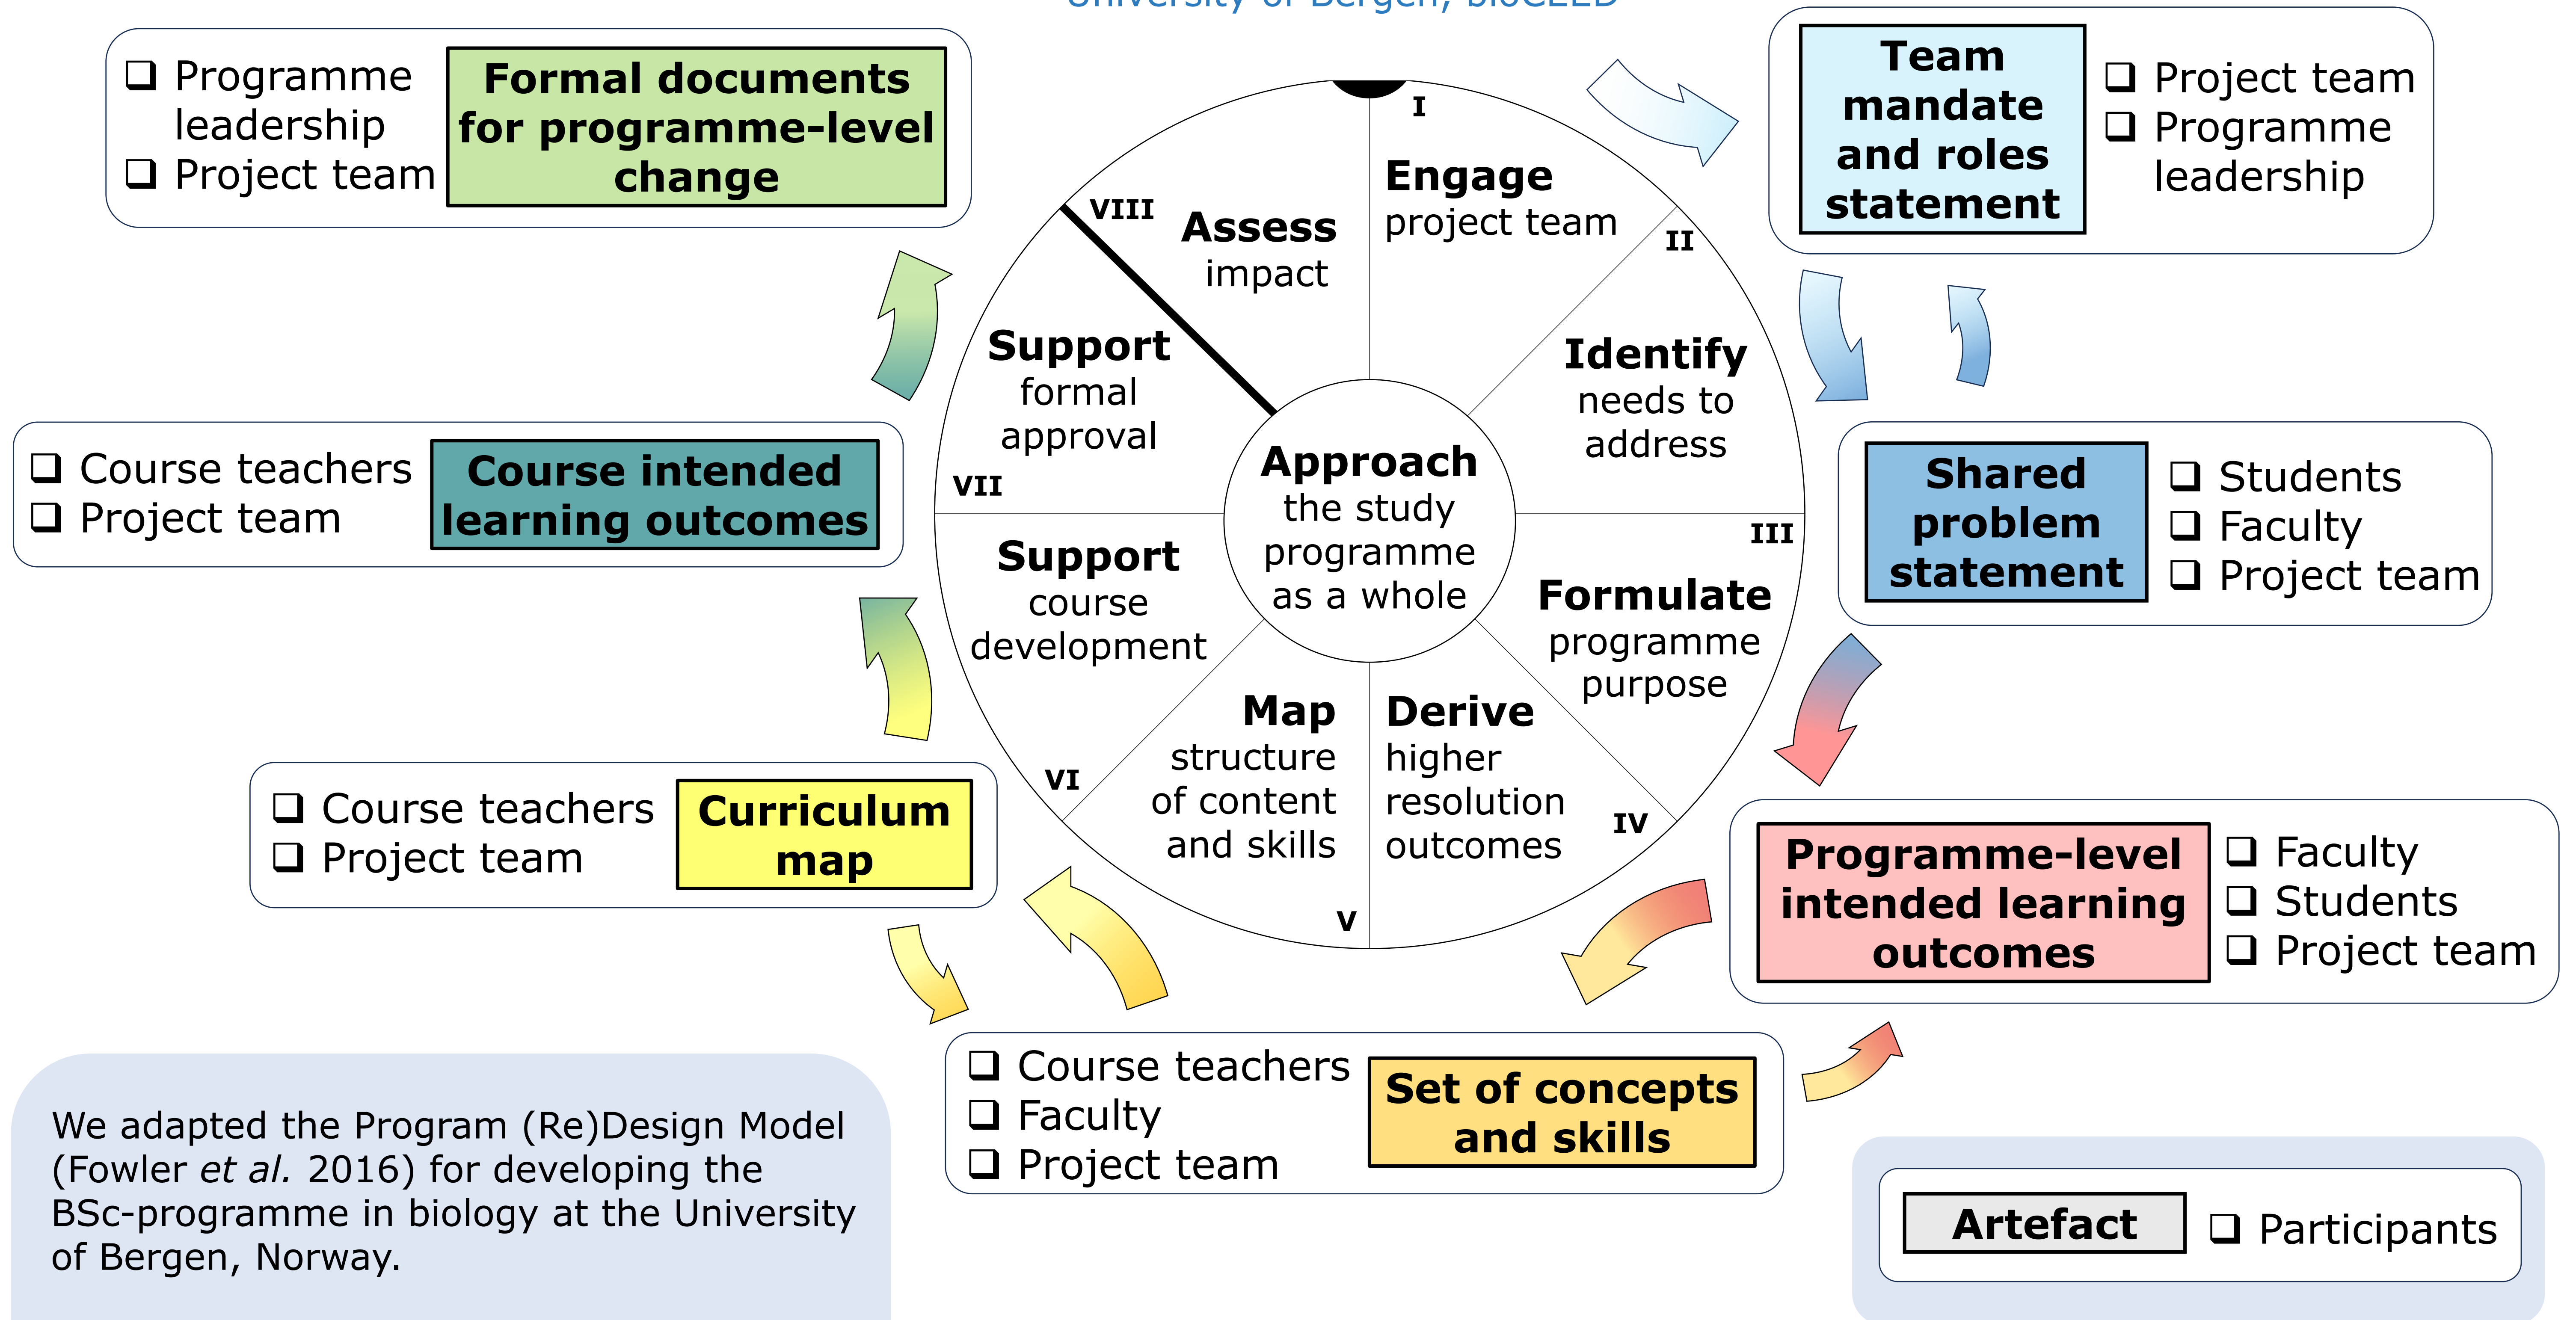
University of Bergen, bioCEED

❑ Programme leadership
❑ Project team

Formal documents for programme-level change

Team mandate and roles statement

❑ Project team
❑ Programme leadership

I
Engage project team

II
Identify needs to address

III
Formulate programme purpose

IV
Derive higher resolution outcomes

V
Map structure of content and skills

VI
Support course development

VII
Support formal approval

VIII
Assess impact

Approach the study programme as a whole

❑ Course teachers
❑ Project team

Course intended learning outcomes

Shared problem statement

❑ Students
❑ Faculty
❑ Project team

❑ Course teachers
❑ Project team

Curriculum map

Programme-level intended learning outcomes

❑ Faculty
❑ Students
❑ Project team

❑ Course teachers
❑ Faculty
❑ Project team

Set of concepts and skills

We adapted the Program (Re)Design Model (Fowler *et al.* 2016) for developing the BSc-programme in biology at the University of Bergen, Norway.

Artefact

❑ Participants